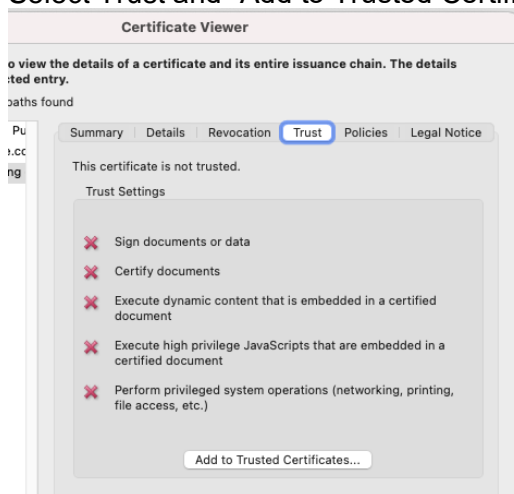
Select Trust and "Add to Trusted Certifi

Certificate Viewer

o view the details of a certificate and its entire issuance chain. The details cted entry.

paths found

Pu
e.co
ng

Summary | Details | Revocation | Trust | Policies | Legal Notice

This certificate is not trusted.

Trust Settings

Sign documents or data

Certify documents

Execute dynamic content that is embedded in a certified document

Execute high privilege JavaScripts that are embedded in a certified document

Perform privileged system operations (networking, printing, file access, etc.)

Add to Trusted Certificates...